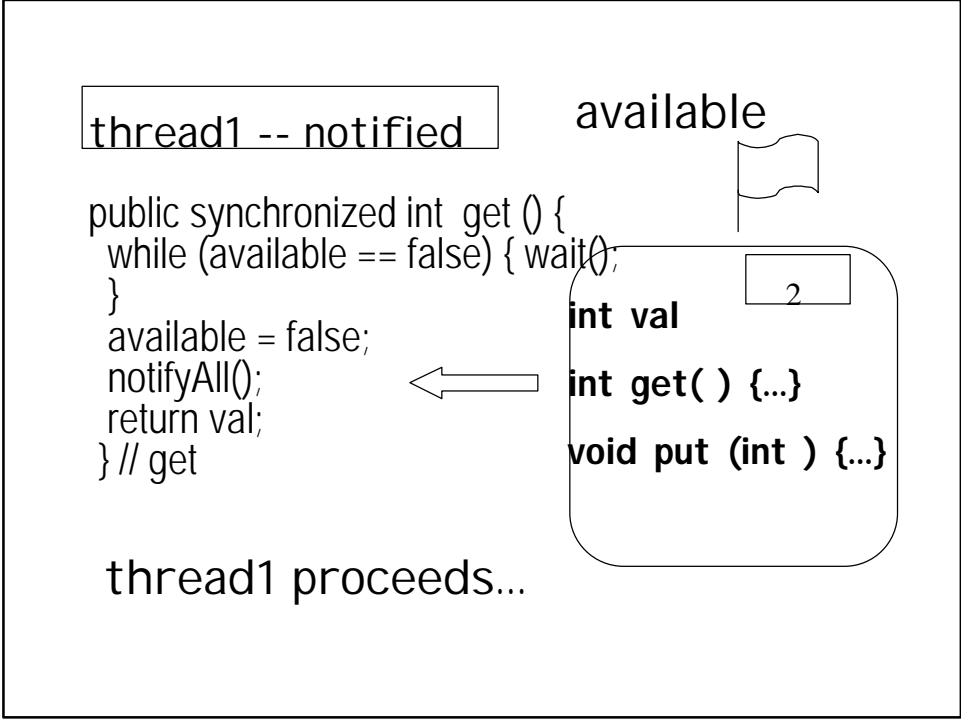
thread1 -- notified

available

public synchronized int get () {
while (available == false) { wait();
}
available = false;
notifyAll();
return val;
} // get

2

int val

int get( ) {…}

void put (int ) {…}

thread1 proceeds…